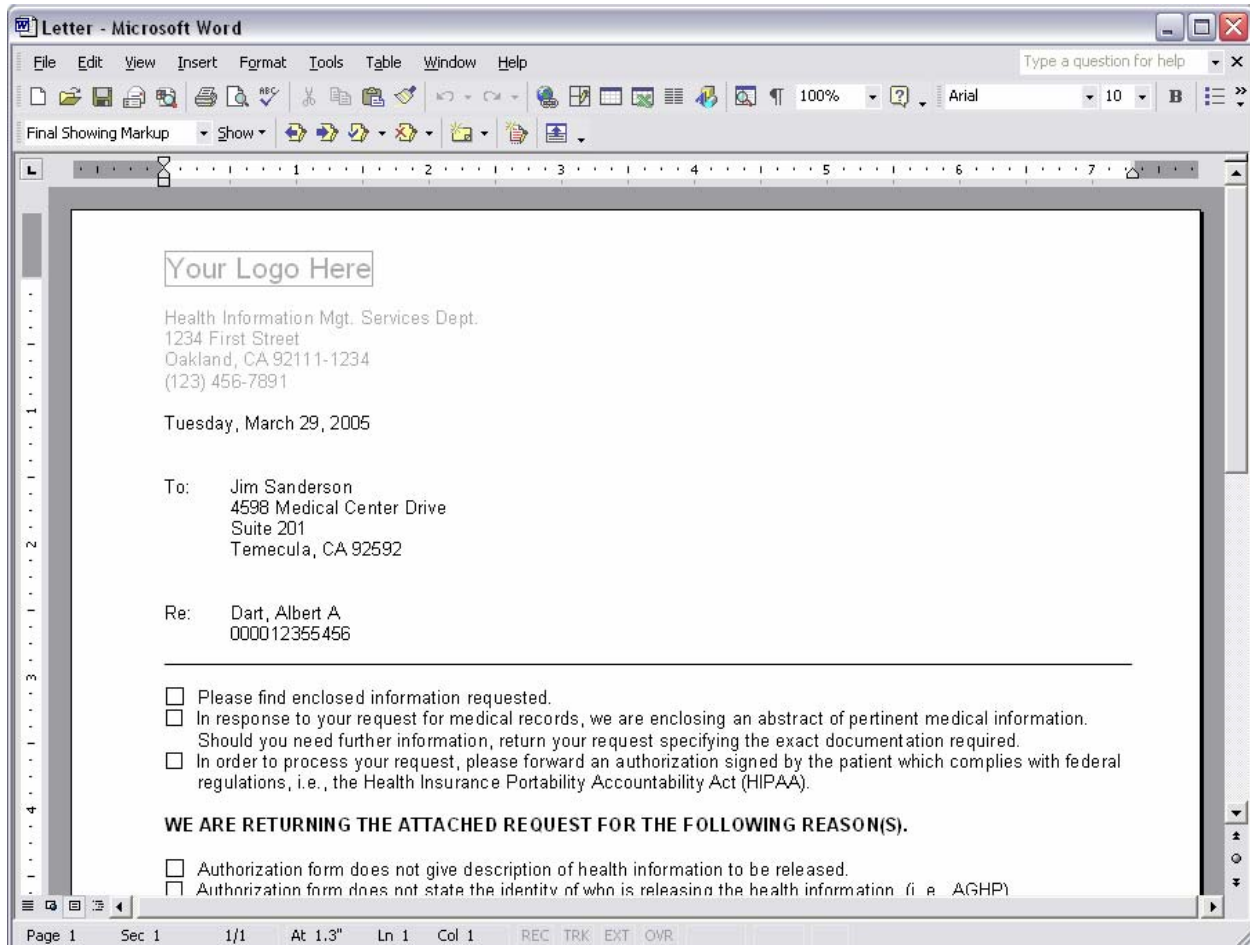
Letter - Microsoft Word

File Edit View Insert Format Tools Table Window Help

Type a question for help

100% Arial 10 B

Final Showing Markup Show

Your Logo Here

Health Information Mgt. Services Dept.
1234 First Street
Oakland, CA 92111-1234
(123) 456-7891

Tuesday, March 29, 2005

To: Jim Sanderson
4598 Medical Center Drive
Suite 201
Temecula, CA 92592

Re: Dart, Albert A
000012355456

☐ Please find enclosed information requested.
☐ In response to your request for medical records, we are enclosing an abstract of pertinent medical information. Should you need further information, return your request specifying the exact documentation required.
☐ In order to process your request, please forward an authorization signed by the patient which complies with federal regulations, i.e., the Health Insurance Portability Accountability Act (HIPAA).

WE ARE RETURNING THE ATTACHED REQUEST FOR THE FOLLOWING REASON(S).

☐ Authorization form does not give description of health information to be released.
☐ Authorization form does not state the identity of who is releasing the health information (i.e. AGHP)

Page 1 Sec 1 1/1 At 1.3" Ln 1 Col 1 REC TRK EXT OVR